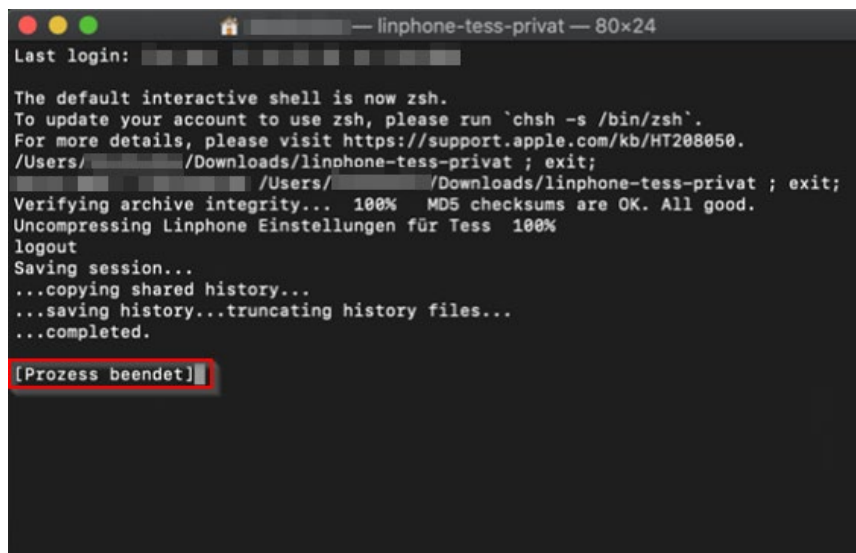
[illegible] — linphone-tess-privat — 80×24

Last login: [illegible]

The default interactive shell is now zsh.
To update your account to use zsh, please run `chsh -s /bin/zsh`.
For more details, please visit https://support.apple.com/kb/HT208050.
/Users/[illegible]/Downloads/linphone-tess-privat ; exit;
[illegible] /Users/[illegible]/Downloads/linphone-tess-privat ; exit;
Verifying archive integrity... 100% MD5 checksums are OK. All good.
Uncompressing Linphone Einstellungen für Tess 100%
logout
Saving session...
...copying shared history...
...saving history...truncating history files...
...completed.

[Prozess beendet]